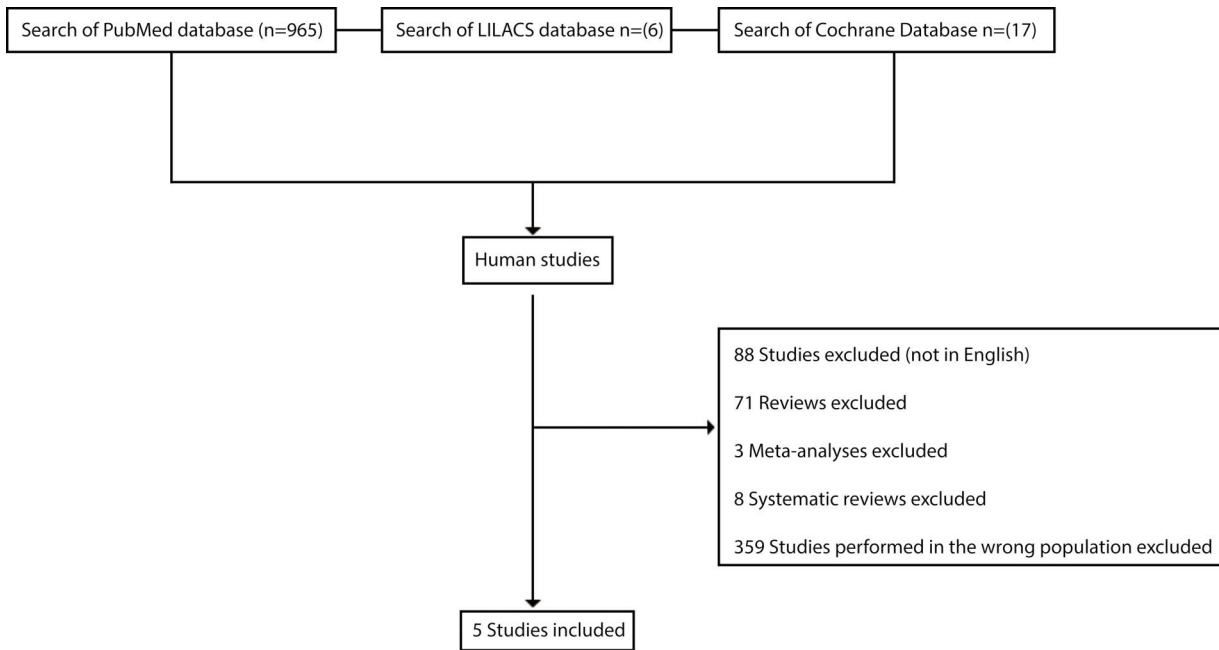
Search of PubMed database (n=965)

Search of LILACS database n=(6)

Search of Cochrane Database n=(17)

Human studies

88 Studies excluded (not in English)

71 Reviews excluded

3 Meta-analyses excluded

8 Systematic reviews excluded

359 Studies performed in the wrong population excluded

5 Studies included